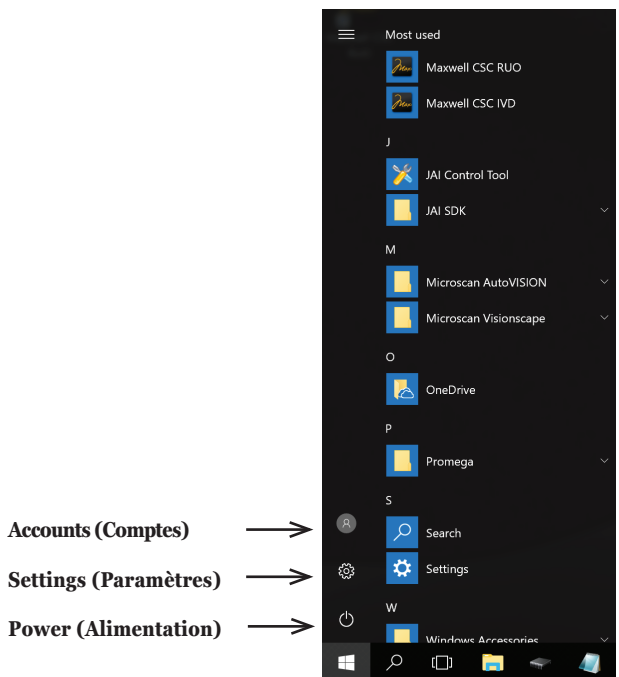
Most used

Maxwell CSC RUO

Maxwell CSC IVD

J

JAI Control Tool

JAI SDK

M

Microscan AutoVISION

Microscan Visionscape

O

OneDrive

P

Promega

S

Search

Settings

W

Windows Accessories

Accounts (Comptes)

Settings (Paramètres)

Power (Alimentation)